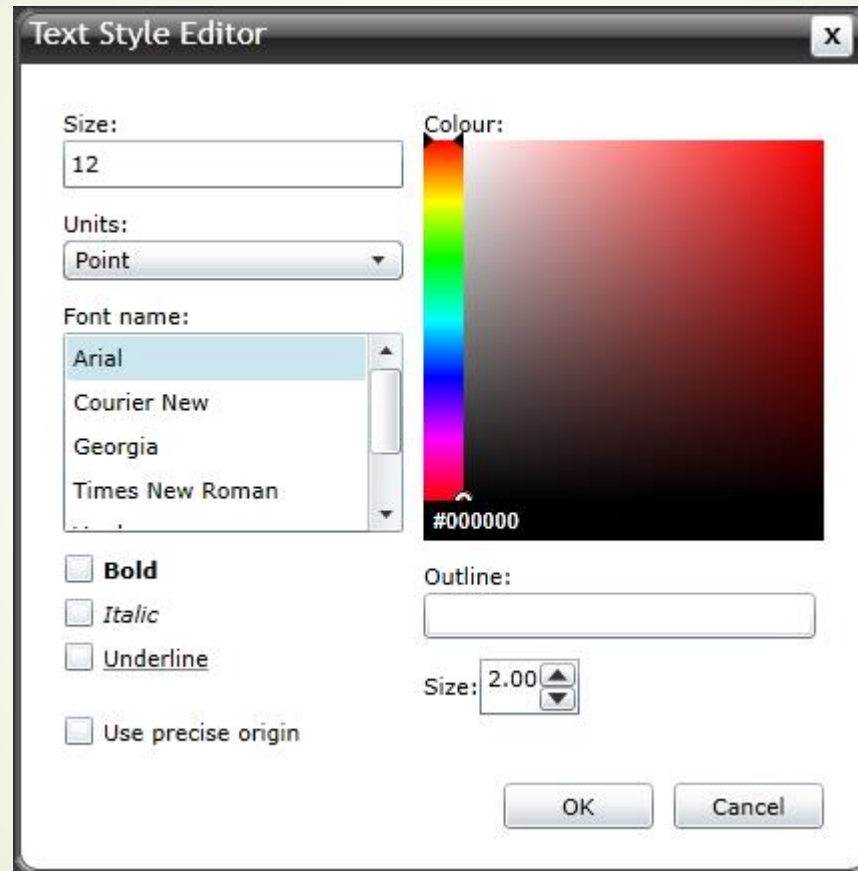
Text Style Editor

x

Size:

12

Units:

Point

Font name:

Arial

Courier New

Georgia

Times New Roman

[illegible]

Bold

*Italic*

Underline

Use precise origin

Colour:

#000000

Outline:

Size: 2.00

OK

Cancel